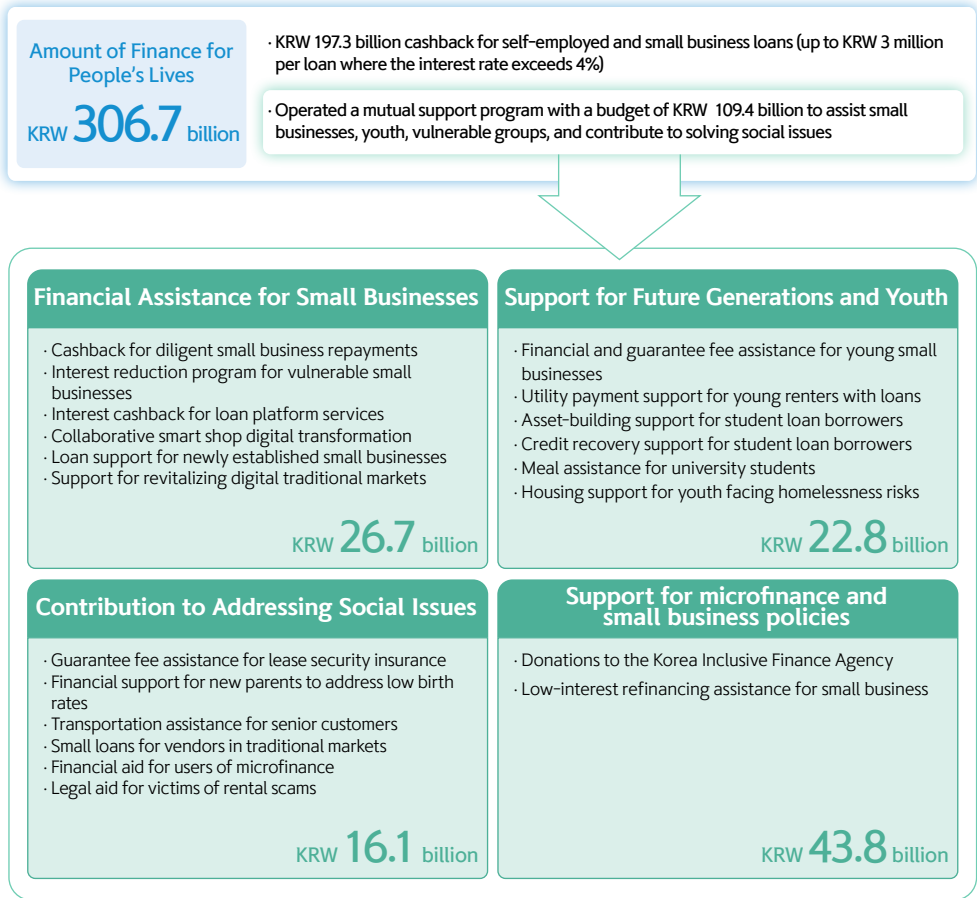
Amount of Finance for People's Lives

KRW 306.7 billion

· KRW 197.3 billion cashback for self-employed and small business loans (up to KRW 3 million per loan where the interest rate exceeds 4%)

· Operated a mutual support program with a budget of KRW 109.4 billion to assist small businesses, youth, vulnerable groups, and contribute to solving social issues

Financial Assistance for Small Businesses

· Cashback for diligent small business repayments
· Interest reduction program for vulnerable small businesses
· Interest cashback for loan platform services
· Collaborative smart shop digital transformation
· Loan support for newly established small businesses
· Support for revitalizing digital traditional markets

KRW 26.7 billion

Support for Future Generations and Youth

· Financial and guarantee fee assistance for young small businesses
· Utility payment support for young renters with loans
· Asset-building support for student loan borrowers
· Credit recovery support for student loan borrowers
· Meal assistance for university students
· Housing support for youth facing homelessness risks

KRW 22.8 billion

Contribution to Addressing Social Issues

· Guarantee fee assistance for lease security insurance
· Financial support for new parents to address low birth rates
· Transportation assistance for senior customers
· Small loans for vendors in traditional markets
· Financial aid for users of microfinance
· Legal aid for victims of rental scams

KRW 16.1 billion

Support for microfinance and small business policies

· Donations to the Korea Inclusive Finance Agency
· Low-interest refinancing assistance for small business

KRW 43.8 billion